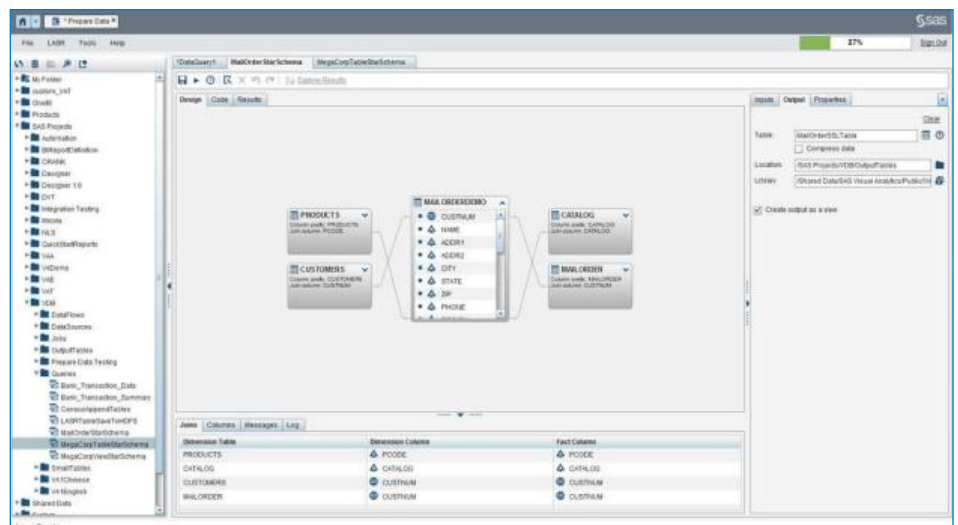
*Prepare Data *

ꞩsas

File LASR Tools Help

27%

Sign Out

My Folder
clusters_VAT
Gnatt
Products
SAS Projects
Automation
BIReportDefinition
CRANK
Designer
Designer 1.0
DIT
Integration Testing
Mobile
NLS
QuickStartReports
VAA
VADemo
VAE
VAT
VDB
DataFlows
DataSources
Jobs
OutputTables
Prepare Data Testing
Queries
Bank_Transaction_Data
Bank_Transaction_Summary
CensusAppendTables
LASRTableSaveToHDFS
MailOrderStarSchema
MegaCorpTableStarSchema
MegaCorpViewStarSchema
SmallTables
VATChinese
VAEnglish
Shared Data

DataQuery1 | MailOrderStarSchema | MegaCorpTableStarSchema

Explore Results

Design | Code | Results

PRODUCTS
Column prefix: PRODUCTS
Join column: PCODE

CUSTOMERS
Column prefix: CUSTOMERS
Join column: CUSTNUM

MAILORDERDEMO
CUSTNUM
NAME
ADDR1
ADDR2
CITY
STATE
ZIP
PHONE

CATALOG
Column prefix: CATALOG
Join column: CATALOG

MAILORDER
Column prefix: MAILORDER
Join column: CUSTNUM

Joins | Columns | Messages | Log

| Dimension Table | Dimension Column | Fact Column |
|---|---|---|
| PRODUCTS | PCODE | PCODE |
| CATALOG | CATALOG | CATALOG |
| CUSTOMERS | CUSTNUM | CUSTNUM |
| MAILORDER | CUSTNUM | CUSTNUM |

Inputs | Output | Properties

Clear

Table: MailOrderSSLTable

Compress data

Location: /SAS Projects/VDB/OutputTables

Library: /Shared Data/SAS Visual Analytics/Public/M

Create output as a view